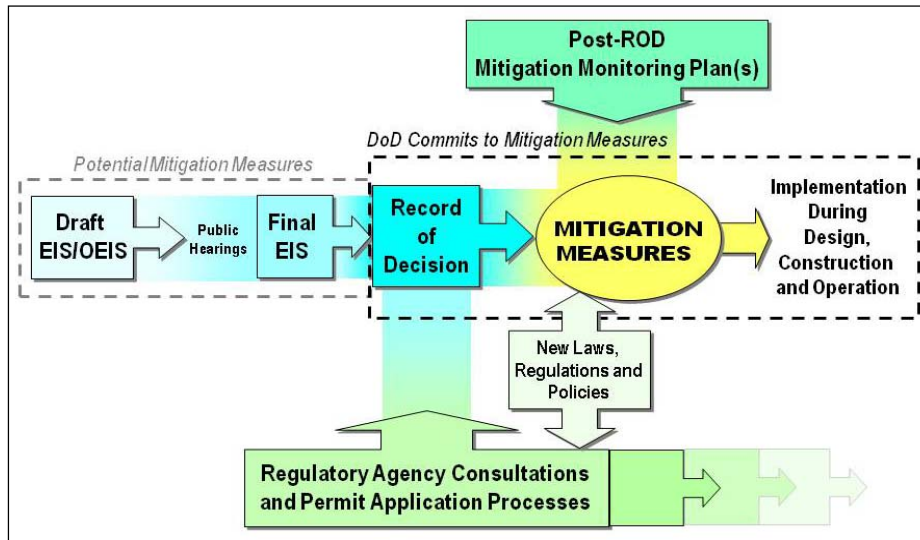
Post-ROD
Mitigation Monitoring Plan(s)

DoD Commits to Mitigation Measures

Potential Mitigation Measures

Draft
EIS/OEIS

Public
Hearings

Final
EIS

Record
of
Decision

MITIGATION
MEASURES

Implementation
During
Design,
Construction
and Operation

New Laws,
Regulations and
Policies

Regulatory Agency Consultations
and Permit Application Processes